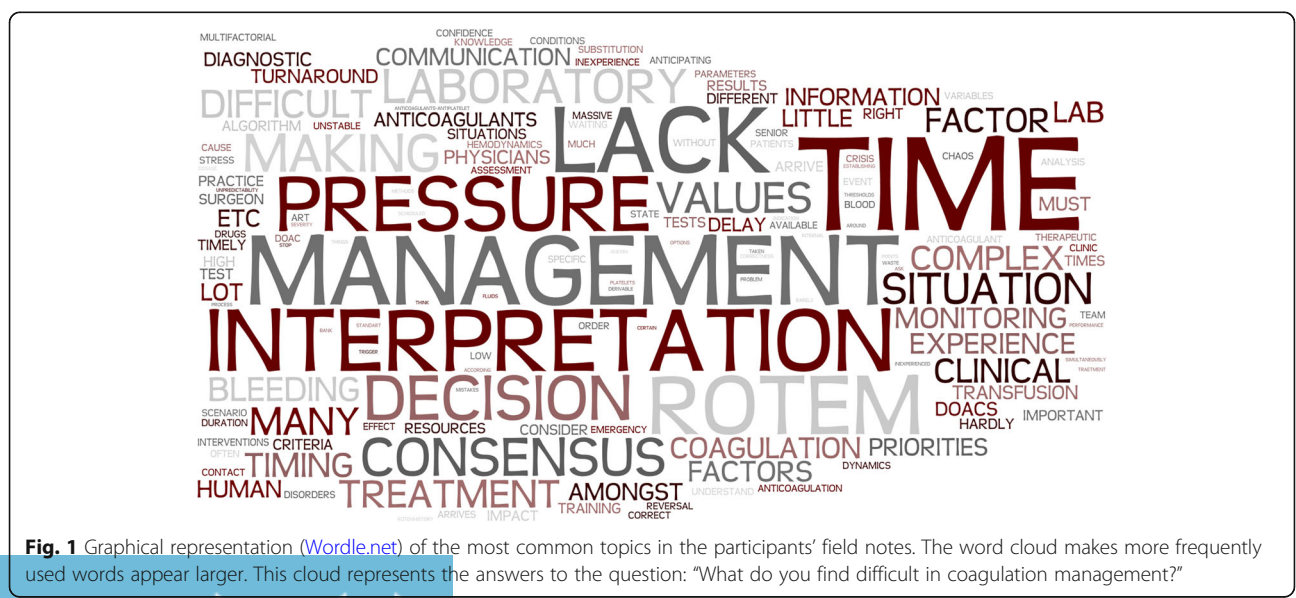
MULTIFACTORIAL
CONFIDENCE
KNOWLEDGE
CONDITIONS
DIAGNOSTIC
COMMUNICATION
SUBSTITUTION
INEXPERIENCE
ANTICIPATING
TURNAROUND
LABORATORY
PARAMETERS
RESULTS
DIFFERENT
DIFFICULT
INFORMATION
LAB
ANTICOAGULANTS-ANTIPLATELET
VARIABLES
ALGORITHM
UNSTABLE
ANTICOAGULANTS
MASSIVE
WAITING
LITTLE
RIGHT
FACTOR
LACK
SITUATIONS
SENIOR
MAKING
HEMODYNAMICS
WITHOUT
PATIENTS
CAUSE
MUCH
TIME
STRESS
PHYSICIANS
CRISIS
CHAOS
ANALYSIS
ASSESSMENT
ARRIVE
PRACTICE
PRESSURE
VALUES
EVENT
SURGEON
THRESHOLD
BLOOD
ETC
STATE
MUST
ART
TESTS
DELAY
DRUGS
AVAILABLE
TIMELY
DOAC
ANTICOAGULANT
THERAPEUTIC
MANAGEMENT
COMPLEX
CLINIC
HIGH
SPECIFIC
TIMES
TEST
WASTE
LOT
SITUATION
PLATELETS
DERIVABLE
PROBLEM
THINK
FLUIDS
MONITORING
TEAM
INTERPRETATION
ORDER
CERTAIN
EXPERIENCE
LOW
CLINICAL
TRIGGER
SIMULTANEOUSLY
TREATMENT
BLEEDING
TRANSFUSION
DECISION
ROTEM
MISTAKES
SCENARIO
MANY
DOACS
IMPORTANT
DURATION
EFFECT
RESOURCES
CONSIDER
EMERGENCY
HARDLY
INTERVENTIONS
CRITERIA
OFTEN
CONSENSUS
COAGULATION
PRIORITIES
TIMING
CONTACT
FACTORS
DYNAMICS
HUMAN
DISORDERS
TREATMENT
AMONGST
UNDERSTAND
ANTICOAGULATION
ARRIVES
IMPACT
TRAINING
REVERSAL
CORRECT

Fig. 1 Graphical representation (Wordle.net) of the most common topics in the participants' field notes. The word cloud makes more frequently used words appear larger. This cloud represents the answers to the question: "What do you find difficult in coagulation management?"